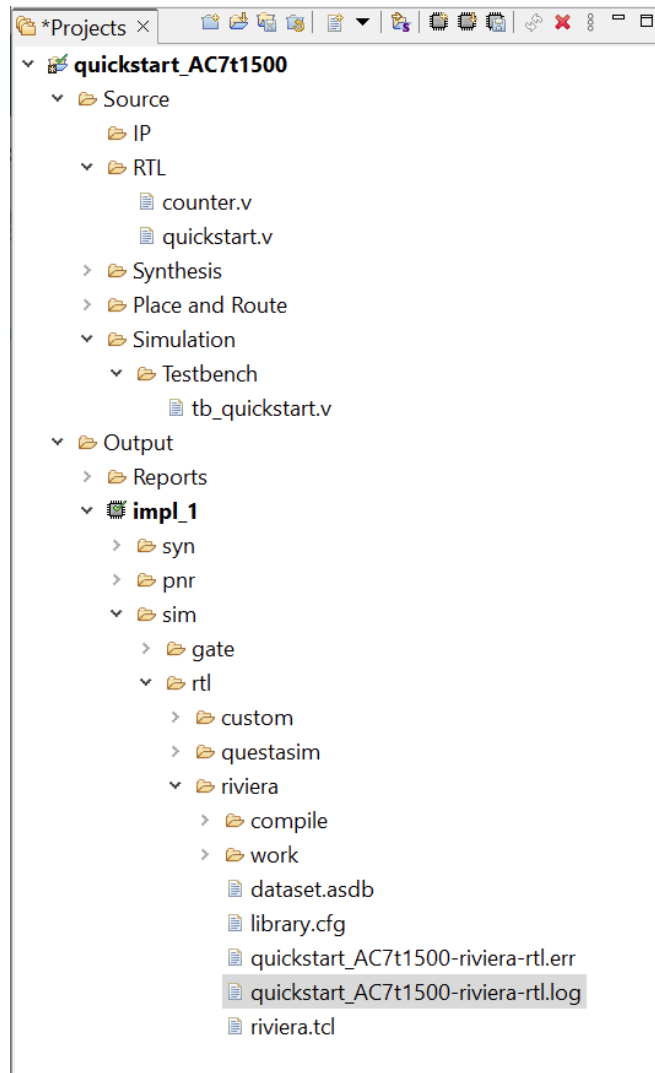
*Projects ×

quickstart_AC7t1500
Source
IP
RTL
counter.v
quickstart.v
Synthesis
Place and Route
Simulation
Testbench
tb_quickstart.v
Output
Reports
impl_1
syn
pnr
sim
gate
rtl
custom
questasim
riviera
compile
work
dataset.asdb
library.cfg
quickstart_AC7t1500-riviera-rtl.err
quickstart_AC7t1500-riviera-rtl.log
riviera.tcl